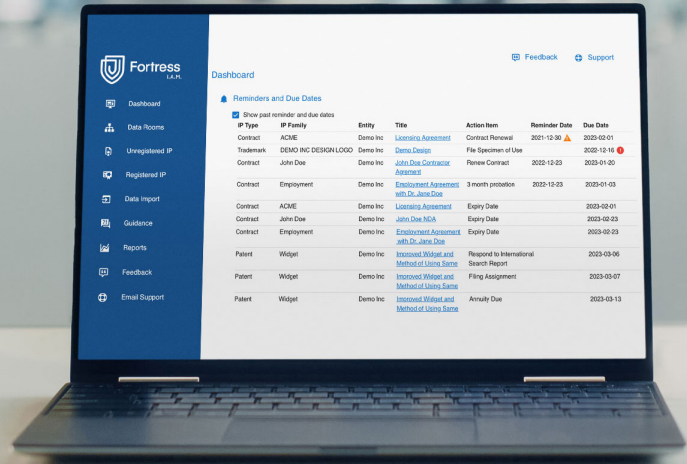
Fortress
I.A.M.

Dashboard
Data Rooms
Unregistered IP
Registered IP
Data Import
Guidance
Reports
Feedback
Email Support

Feedback Support

Dashboard

Reminders and Due Dates

Show past reminder and due dates

| IP Type | IP Family | Entity | Title | Action Item | Reminder Date | Due Date |
|---|---|---|---|---|---|---|
| Contract | ACME | Demo Inc | Licensing Agreement | Contract Renewal | 2021-12-30 | 2023-02-01 |
| Trademark | DEMO INC DESIGN LOGO | Demo Inc | Demo Design | File Specimen of Use | | 2022-12-16 |
| Contract | John Doe | Demo Inc | John Doe Contractor Agreement | Renew Contract | 2022-12-23 | 2023-01-20 |
| Contract | Employment | Demo Inc | Employment Agreement with Dr. Jane Doe | 3 month probation | 2022-12-23 | 2023-01-03 |
| Contract | ACME | Demo Inc | Licensing Agreement | Expiry Date | | 2023-02-01 |
| Contract | John Doe | Demo Inc | John Doe NDA | Expiry Date | | 2023-02-23 |
| Contract | Employment | Demo Inc | Employment Agreement with Dr. Jane Doe | Expiry Date | | 2023-02-23 |
| Patent | Widget | Demo Inc | Improved Widget and Method of Using Same | Respond to International Search Report | | 2023-03-06 |
| Patent | Widget | Demo Inc | Improved Widget and Method of Using Same | Filing Assignment | | 2023-03-07 |
| Patent | Widget | Demo Inc | Improved Widget and Method of Using Same | Annuity Due | | 2023-03-13 |